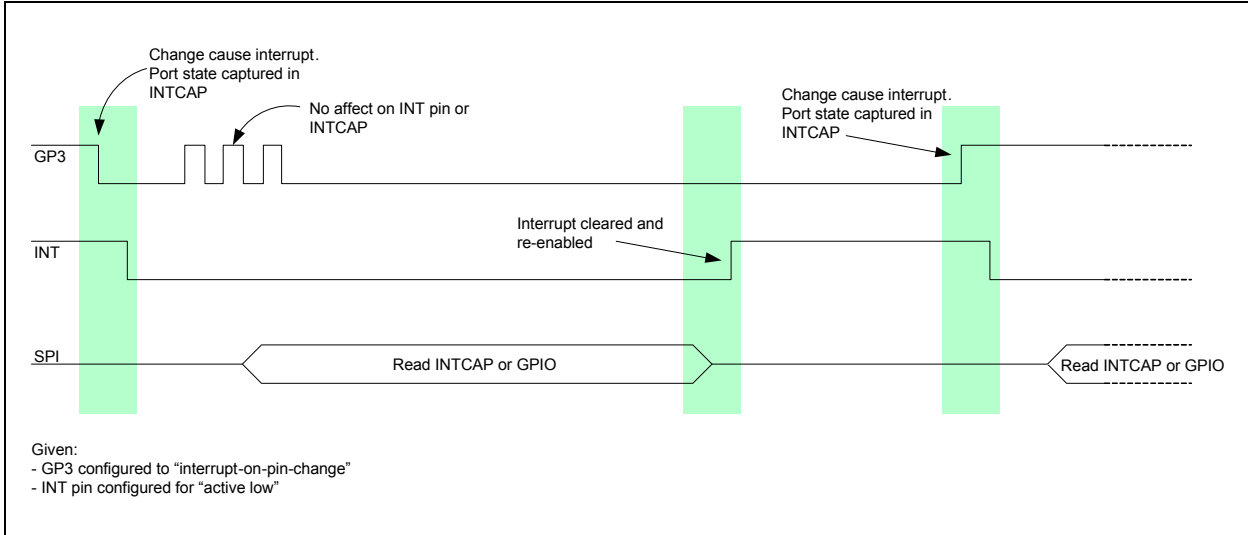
Change cause interrupt. Port state captured in INTCAP

No affect on INT pin or INTCAP

Change cause interrupt. Port state captured in INTCAP

GP3

Interrupt cleared and re-enabled

INT

SPI

Read INTCAP or GPIO

Read INTCAP or GPIO

Given:
- GP3 configured to “interrupt-on-pin-change”
- INT pin configured for “active low”